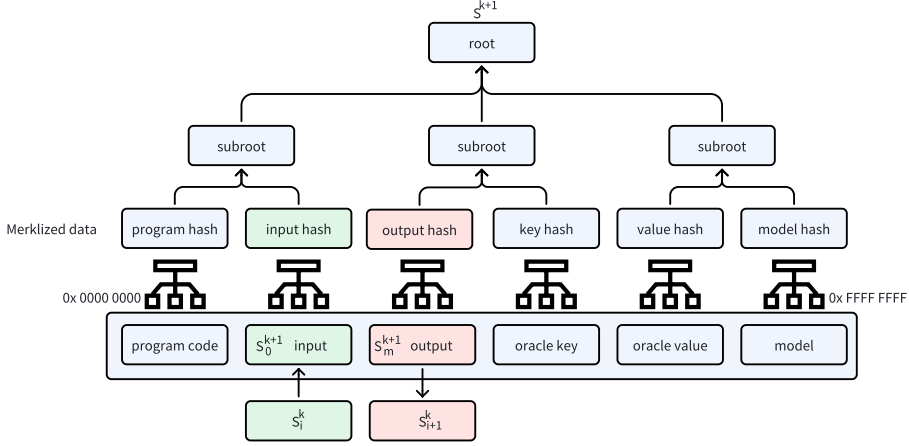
$S^{k+1}$

root

subroot

subroot

subroot

Merklized data

program hash

input hash

output hash

key hash

value hash

model hash

0x 0000 0000

0x FFFF FFFF

program code

$S_0^{k+1}$ input

$S_m^{k+1}$ output

oracle key

oracle value

model

$S_i^k$

$S_{i+1}^k$